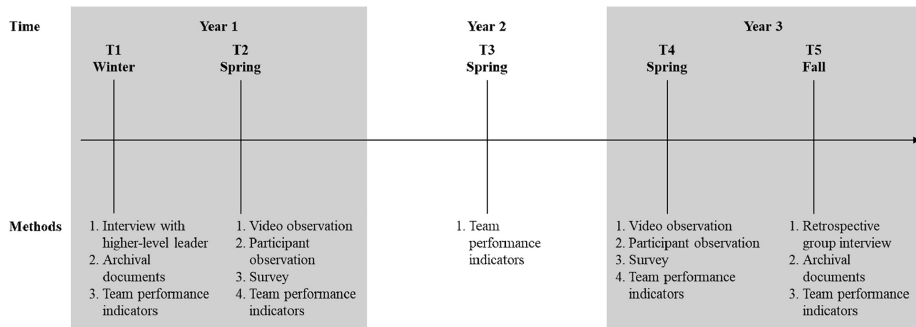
Time

Year 1

T1
Winter

T2
Spring

Year 2

T3
Spring

Year 3

T4
Spring

T5
Fall

Methods

1. Interview with higher-level leader
2. Archival documents
3. Team performance indicators

1. Video observation
2. Participant observation
3. Survey
4. Team performance indicators

1. Team performance indicators

1. Video observation
2. Participant observation
3. Survey
4. Team performance indicators

1. Retrospective group interview
2. Archival documents
3. Team performance indicators